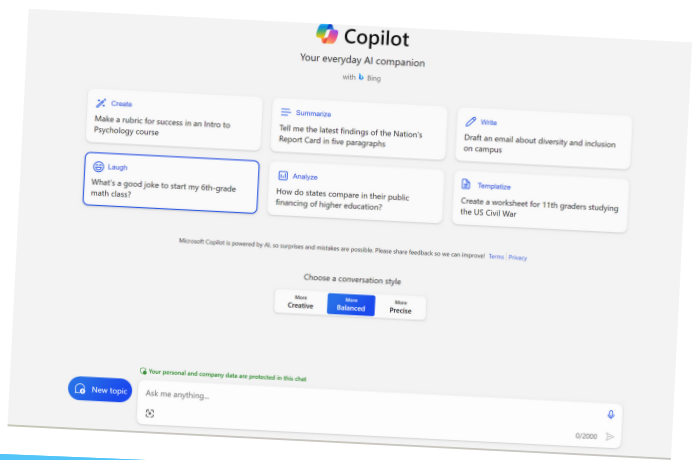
Copilot

Your everyday AI companion

with Bing

Create
Make a rubric for success in an Intro to Psychology course

Summarize
Tell me the latest findings of the Nation's Report Card in five paragraphs

Write
Draft an email about diversity and inclusion on campus

Laugh
What's a good joke to start my 6th-grade math class?

Analyze
How do states compare in their public financing of higher education?

Templatize
Create a worksheet for 11th graders studying the US Civil War

Microsoft Copilot is powered by AI, so surprises and mistakes are possible. Please share feedback so we can improve! Terms | Privacy

Choose a conversation style

More Creative | More Balanced | More Precise

Your personal and company data are protected in this chat

New topic

Ask me anything...

0/2000